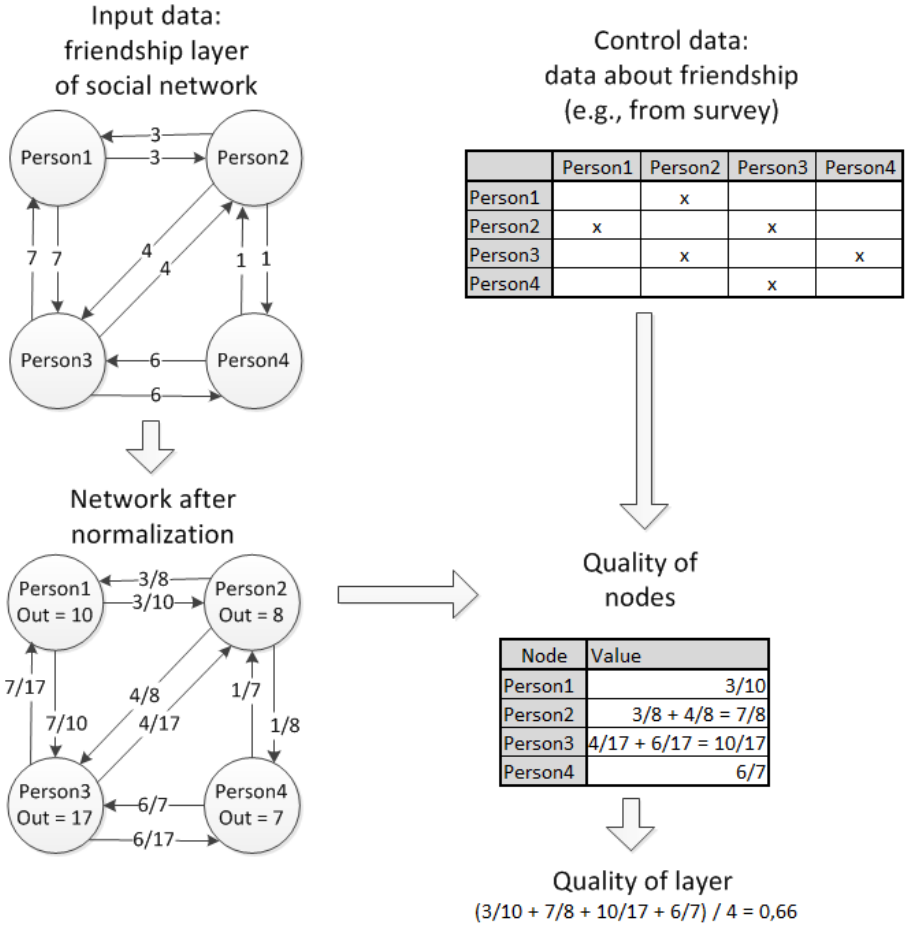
Input data:
friendship layer
of social network

Person1
Person2
Person3
Person4
3
3
7
7
4
4
1
1
6
6

Control data:
data about friendship
(e.g., from survey)

| | Person1 | Person2 | Person3 | Person4 |
|---|---|---|---|---|
| Person1 | | x | | |
| Person2 | x | | x | |
| Person3 | | x | | x |
| Person4 | | | x | |

Network after
normalization

Person1
Out = 10
Person2
Out = 8
Person3
Out = 17
Person4
Out = 7
3/8
3/10
7/17
7/10
4/8
4/17
1/7
1/8
6/7
6/17

Quality of
nodes

| Node | Value |
|---|---|
| Person1 | 3/10 |
| Person2 | 3/8 + 4/8 = 7/8 |
| Person3 | 4/17 + 6/17 = 10/17 |
| Person4 | 6/7 |

Quality of layer
(3/10 + 7/8 + 10/17 + 6/7) / 4 = 0,66